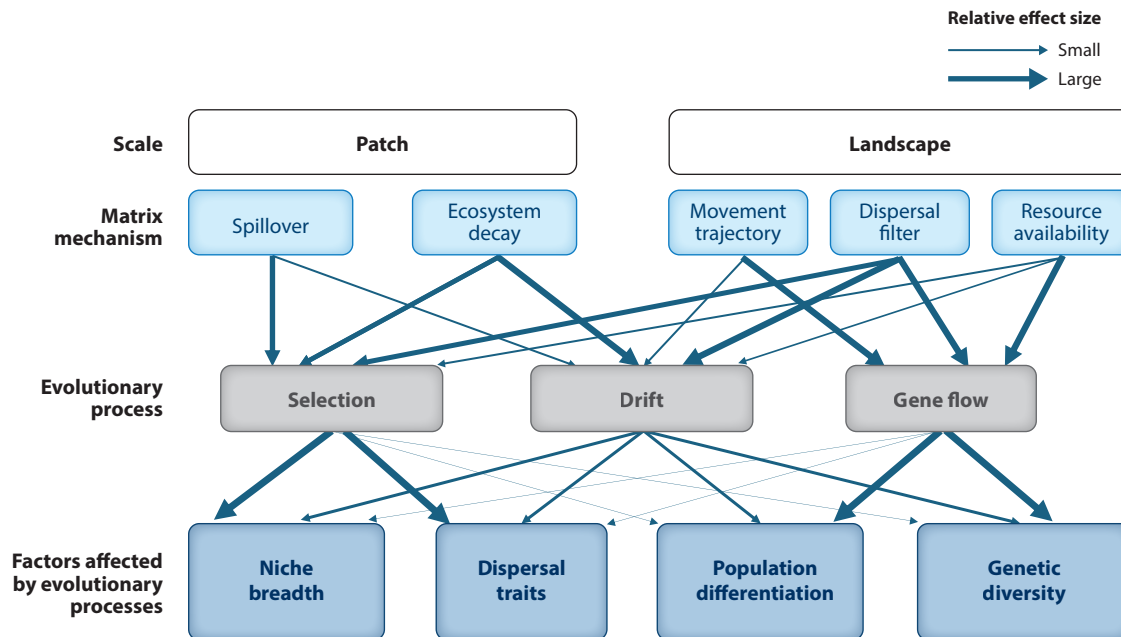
Relative effect size

Small

Large

Scale

Patch

Landscape

Matrix mechanism

Spillover

Ecosystem decay

Movement trajectory

Dispersal filter

Resource availability

Evolutionary process

Selection

Drift

Gene flow

Factors affected by evolutionary processes

Niche breadth

Dispersal traits

Population differentiation

Genetic diversity